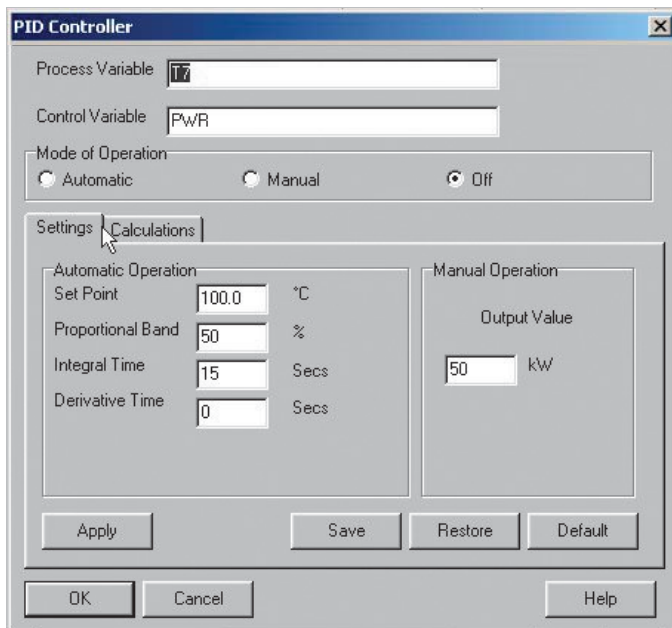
PID Controller

Process Variable T7

Control Variable PWR

Mode of Operation
Automatic Manual Off

Settings Calculations

Automatic Operation
Set Point 100.0 °C
Proportional Band 50 %
Integral Time 15 Secs
Derivative Time 0 Secs

Manual Operation
Output Value
50 kW

Apply Save Restore Default

OK Cancel Help